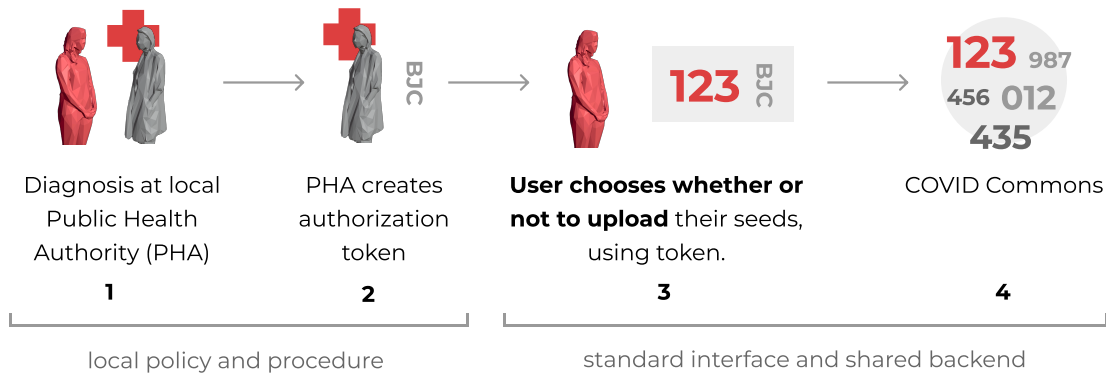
BJC

123 BJC

123 987
456 012
435

Diagnosis at local Public Health Authority (PHA)
1

PHA creates authorization token
2

**User chooses whether or not to upload** their seeds, using token.
3

COVID Commons
4

local policy and procedure

standard interface and shared backend